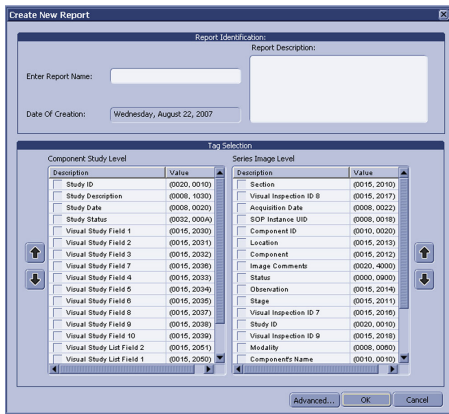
Create New Report

Report Identification:

Enter Report Name:

Date Of Creation: Wednesday, August 22, 2007

Report Description:

Tag Selection

Component Study Level

| Description | Value |
|---|---|
| Study ID | (0020, 0010) |
| Study Description | (0008, 1030) |
| Study Date | (0008, 0020) |
| Study Status | (0032, 000A) |
| Visual Study Field 1 | (0015, 2030) |
| Visual Study Field 2 | (0015, 2031) |
| Visual Study Field 3 | (0015, 2032) |
| Visual Study Field 4 | (0015, 2033) |
| Visual Study Field 7 | (0015, 2036) |
| Visual Study Field 5 | (0015, 2034) |
| Visual Study Field 6 | (0015, 2035) |
| Visual Study Field 8 | (0015, 2037) |
| Visual Study Field 9 | (0015, 2038) |
| Visual Study Field 10 | (0015, 2039) |
| Visual Study List Field 2 | (0015, 2051) |
| Visual Study List Field 1 | (0015, 2050) |

Series Image Level

| Description | Value |
|---|---|
| Section | (0015, 2010) |
| Visual Inspection ID 8 | (0015, 2017) |
| Acquisition Date | (0008, 0022) |
| SOP Instance UID | (0008, 0018) |
| Component ID | (0010, 0020) |
| Location | (0015, 2013) |
| Component | (0015, 2012) |
| Image Comments | (0020, 4000) |
| Status | (0000, 0900) |
| Observation | (0015, 2014) |
| Stage | (0015, 2011) |
| Visual Inspection ID 7 | (0015, 2016) |
| Study ID | (0020, 0010) |
| Visual Inspection ID 9 | (0015, 2018) |
| Modality | (0008, 0060) |
| Component's Name | (0010, 0010) |

Advanced... OK Cancel